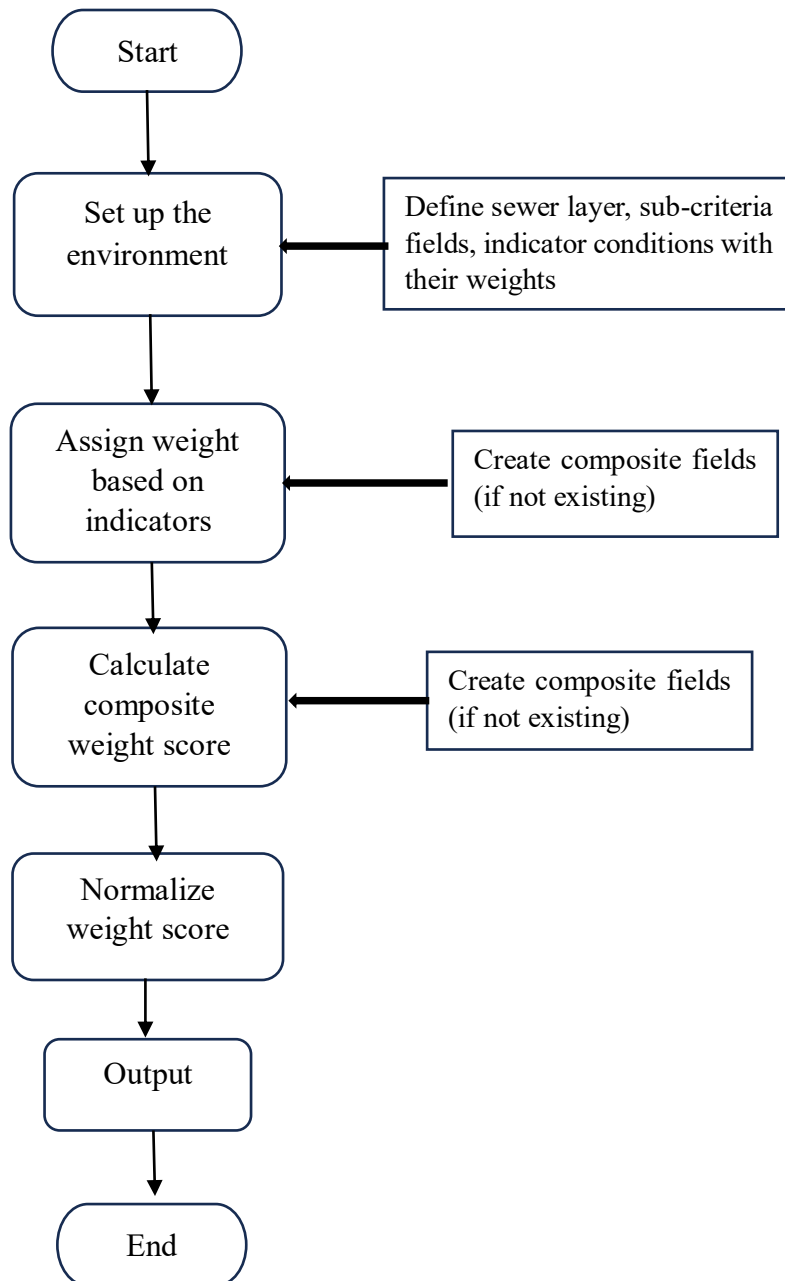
Start

Set up the environment

Define sewer layer, sub-criteria fields, indicator conditions with their weights

Assign weight based on indicators

Create composite fields (if not existing)

Calculate composite weight score

Create composite fields (if not existing)

Normalize weight score

Output

End